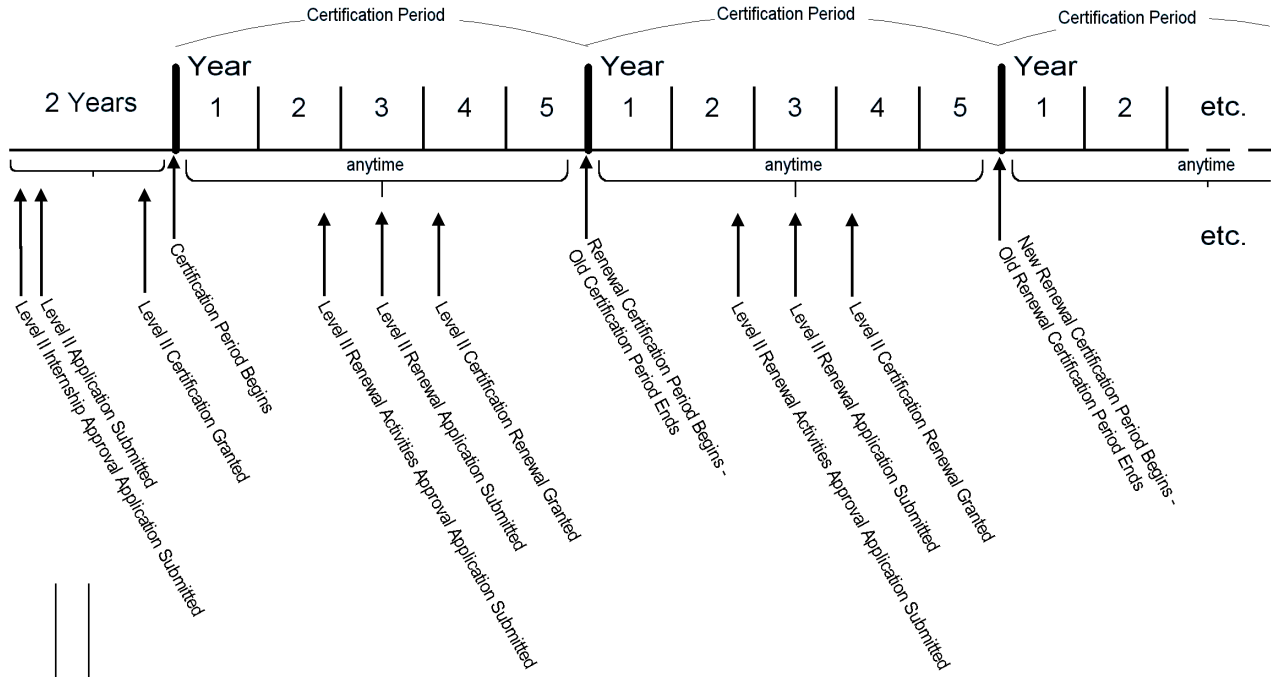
Certification Period
Certification Period
Certification Period

2 Years

Year
1 2 3 4 5

Year
1 2 3 4 5

Year
1 2 etc.

anytime
anytime
anytime

etc.

Level II Internship Approval Application Submitted
Level II Application Submitted
Level II Certification Granted
Certification Period Begins
Level II Renewal Activities Approval Application Submitted
Level II Renewal Application Submitted
Level II Certification Renewal Granted
Renewal Certification Period Begins - Old Certification Period Ends
Level II Renewal Activities Approval Application Submitted
Level II Renewal Application Submitted
Level II Certification Renewal Granted
New Renewal Certification Period Begins - Old Renewal Certification Period Ends